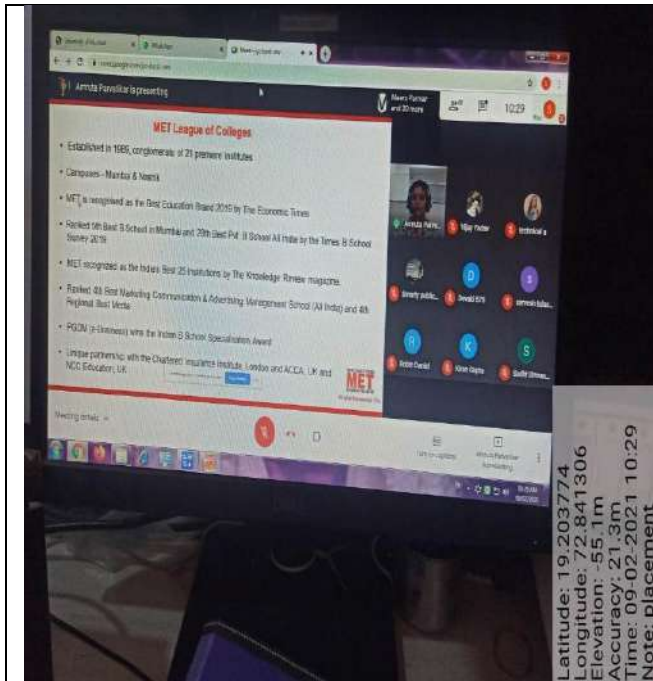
Amruta Purvalikar is presenting

MET League of Colleges

• Established in 1989, conglomerate of 21 premier institutes

• Campuses – Mumbai & Nashik

• MET is recognised as the Best Education Brand 2019 by The Economic Times

• Ranked 5th Best B School in Mumbai and 20th Best Pvt. B School All India by the Times B School Survey 2019

• MET recognized as the Indias' Best 25 Institutions by The Knowledge Review magazine.

• Ranked 4th Best Marketing Communication & Advertising Management School (All India) and 4th Regional Best Vertic

• PGDM (e-Business) wins the Indian B School Specialisation Award

• Unique partnerships with the Chartered Insurance Institute, London and ACCA, UK and NCC Education, UK

MET

10:29

Amruta Purv...
Vijay Yadav
technical a
Swathy public...
Devaki 679
sarvesh bidar...
Robin Daniel
Kiran Gupta
Sudhir Shrees...

Meeting details

Latitude: 19.203774
Longitude: 72.841306
Elevation: -55.1m
Accuracy: 21.3m
Time: 09-02-2021 10:29
Note: placement